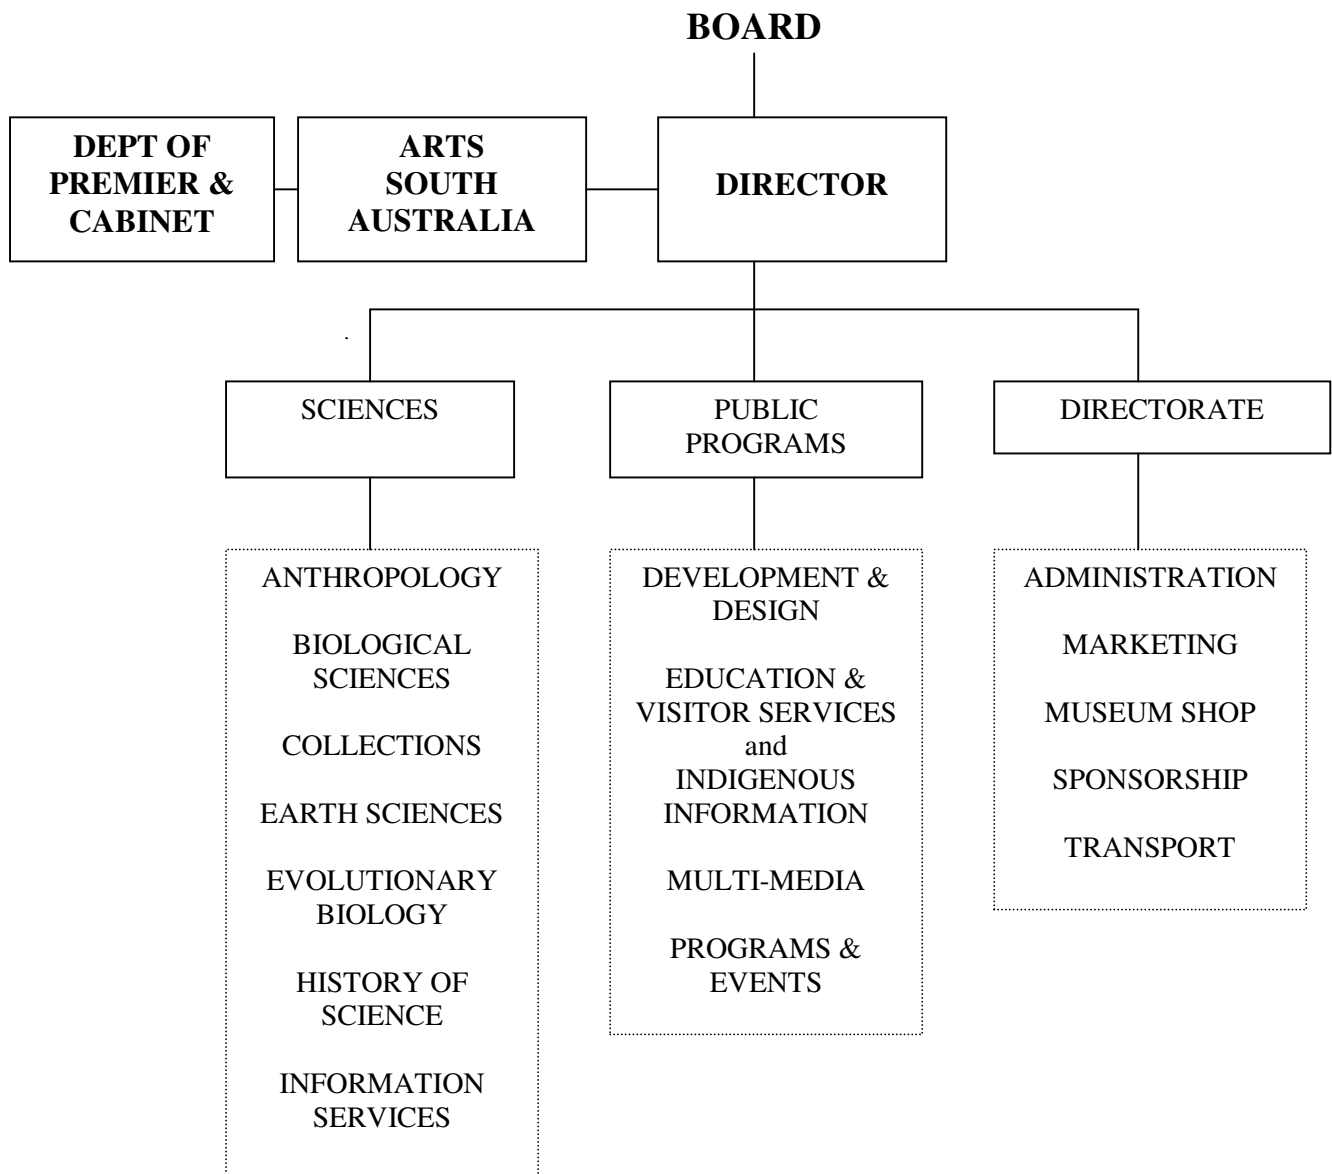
BOARD

DEPT OF PREMIER & CABINET

ARTS SOUTH AUSTRALIA

DIRECTOR

SCIENCES

PUBLIC PROGRAMS

DIRECTORATE

ANTHROPOLOGY

BIOLOGICAL SCIENCES

COLLECTIONS

EARTH SCIENCES

EVOLUTIONARY BIOLOGY

HISTORY OF SCIENCE

INFORMATION SERVICES

DEVELOPMENT & DESIGN

EDUCATION & VISITOR SERVICES and INDIGENOUS INFORMATION

MULTI-MEDIA

PROGRAMS & EVENTS

ADMINISTRATION

MARKETING

MUSEUM SHOP

SPONSORSHIP

TRANSPORT